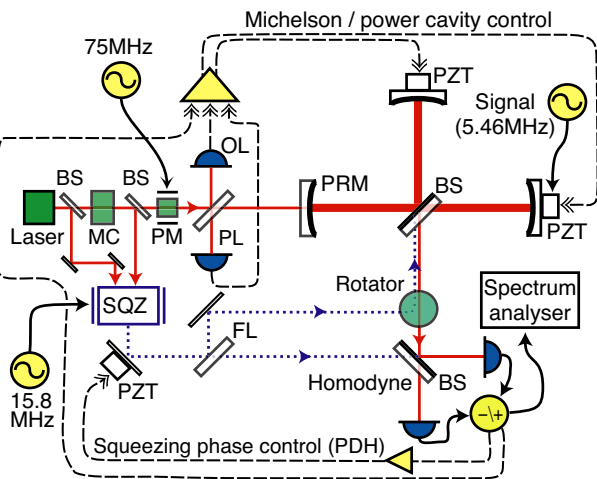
Michelson / power cavity control

75MHz

PZT

Signal (5.46MHz)

OL

BS

BS

PRM

BS

Laser

MC

PM

PL

PZT

Rotator

SQZ

Spectrum analyser

FL

15.8 MHz

PZT

Homodyne

BS

−\+

Squeezing phase control (PDH)